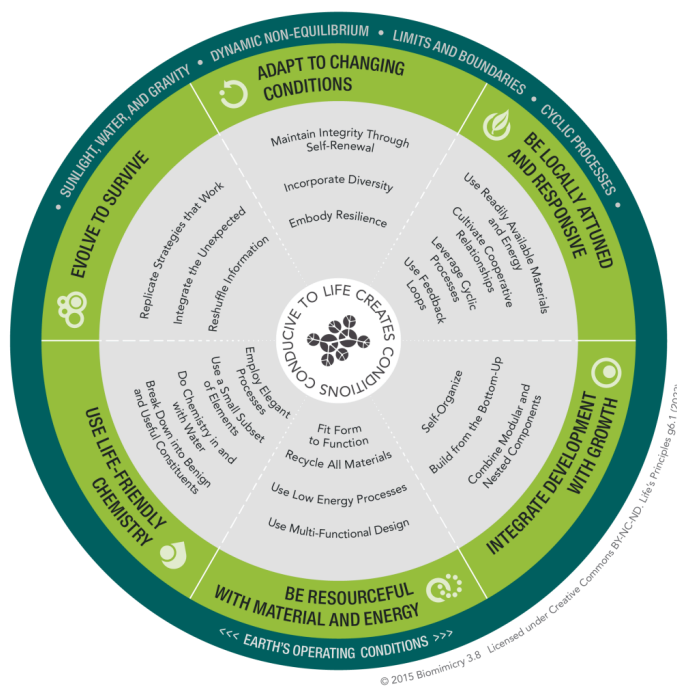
SUNLIGHT, WATER, AND GRAVITY • DYNAMIC NON-EQUILIBRIUM • LIMITS AND BOUNDARIES • CYCLIC PROCESSES •

ADAPT TO CHANGING CONDITIONS

Maintain Integrity Through Self-Renewal

Incorporate Diversity

Embody Resilience

BE LOCALLY ATTUNED AND RESPONSIVE

Use Readily Available Materials and Energy

Cultivate Cooperative Relationships

Leverage Cyclic Processes

Use Feedback Loops

INTEGRATE DEVELOPMENT WITH GROWTH

Self-Organize

Build from the Bottom-Up

Combine Modular and Nested Components

BE RESOURCEFUL WITH MATERIAL AND ENERGY

Fit Form to Function

Recycle All Materials

Use Low Energy Processes

Use Multi-Functional Design

USE LIFE-FRIENDLY CHEMISTRY

Employ Elegant Processes

Use a Small Subset of Elements

Do Chemistry in and with Water

Break Down into Benign and Useful Constituents

EVOLVE TO SURVIVE

Replicate Strategies that Work

Integrate the Unexpected

Reshuffle Information

LIFE CREATES CONDITIONS CONDUCIVE TO LIFE

<<< EARTH'S OPERATING CONDITIONS >>>

© 2015 Biomimicry 3.8 Licensed under Creative Commons BY-NC-ND. Life's Principles g6.1 (2022)